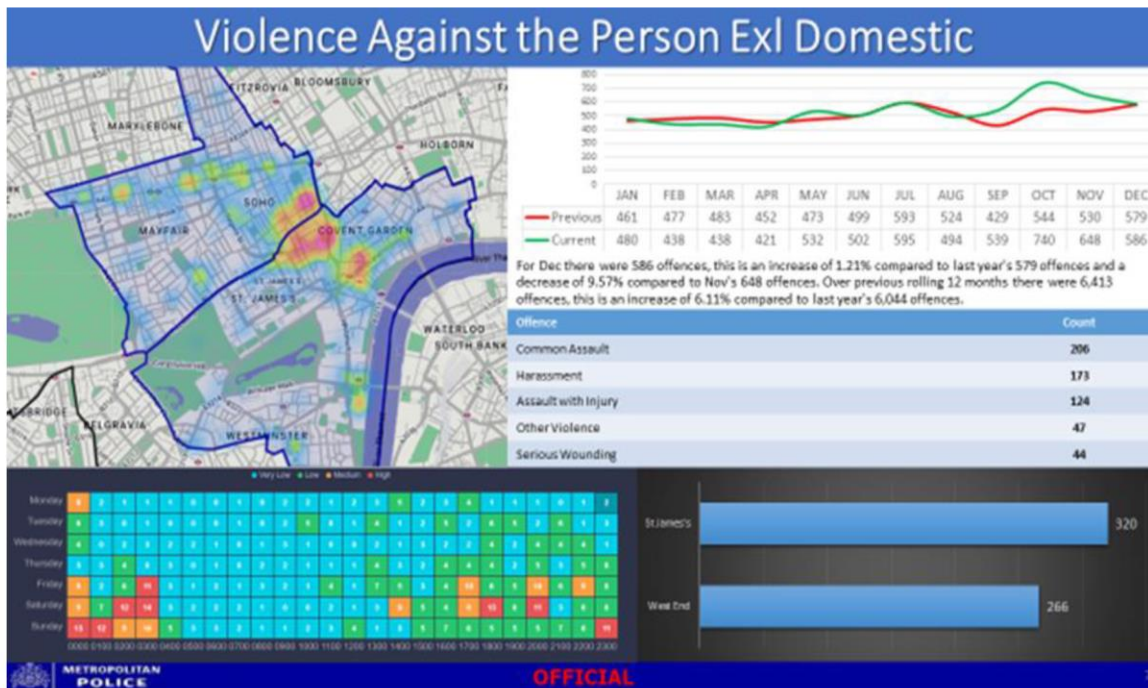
Violence Against the Person Exl Domestic

FITZROVIA BLOOMSBURY
MARYLEBONE
HOLBORN
SOHO
MAYFAIR
COVENT GARDEN
ST JAMES'S
WATERLOO
SOUTH BANK
BELGRAVIA
WESTMINSTER

800
700
600
500
400
300
200
100
0

| | JAN | FEB | MAR | APR | MAY | JUN | JUL | AUG | SEP | OCT | NOV | DEC |
|---|---|---|---|---|---|---|---|---|---|---|---|---|
| Previous | 461 | 477 | 483 | 452 | 473 | 499 | 593 | 524 | 429 | 544 | 530 | 579 |
| Current | 480 | 438 | 438 | 421 | 532 | 502 | 595 | 494 | 539 | 740 | 648 | 586 |

For Dec there were 586 offences, this is an increase of 1.21% compared to last year's 579 offences and a decrease of 9.57% compared to Nov's 648 offences. Over previous rolling 12 months there were 6,413 offences, this is an increase of 6.11% compared to last year's 6,044 offences.

| Offence | Count |
|---|---|
| Common Assault | 206 |
| Harassment | 173 |
| Assault with Injury | 124 |
| Other Violence | 47 |
| Serious Wounding | 44 |

Very Low Low Medium High

Monday
Tuesday
Wednesday
Thursday
Friday
Saturday
Sunday

0000 0100 0200 0300 0400 0500 0600 0700 0800 0900 1000 1100 1200 1300 1400 1500 1600 1700 1800 1900 2000 2100 2200 2300

St James's 320
West End 266

METROPOLITAN POLICE
OFFICIAL